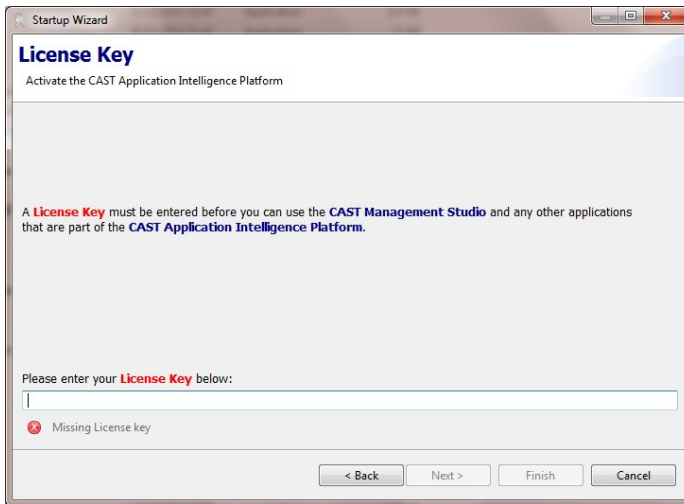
Startup Wizard

License Key

Activate the CAST Application Intelligence Platform

A License Key must be entered before you can use the CAST Management Studio and any other applications that are part of the CAST Application Intelligence Platform.

Please enter your License Key below:

Missing License key

< Back

Next >

Finish

Cancel